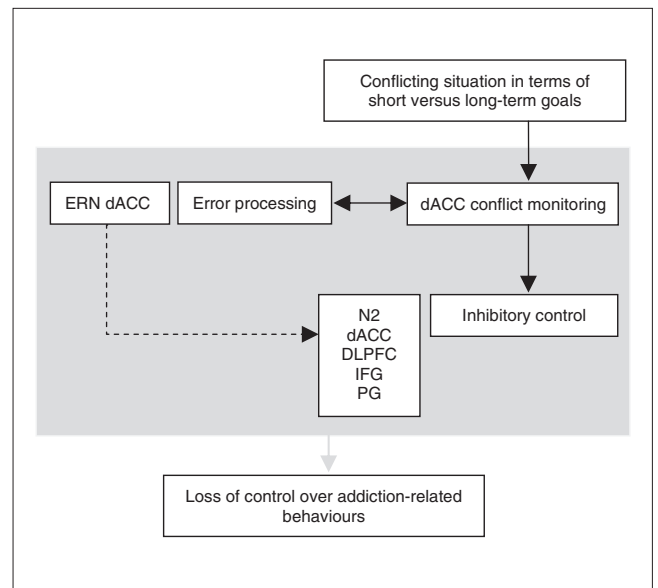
Conflicting situation in terms of short versus long-term goals

ERN dACC

Error processing

dACC conflict monitoring

N2
dACC
DLPFC
IFG
PG

Inhibitory control

Loss of control over addiction-related behaviours